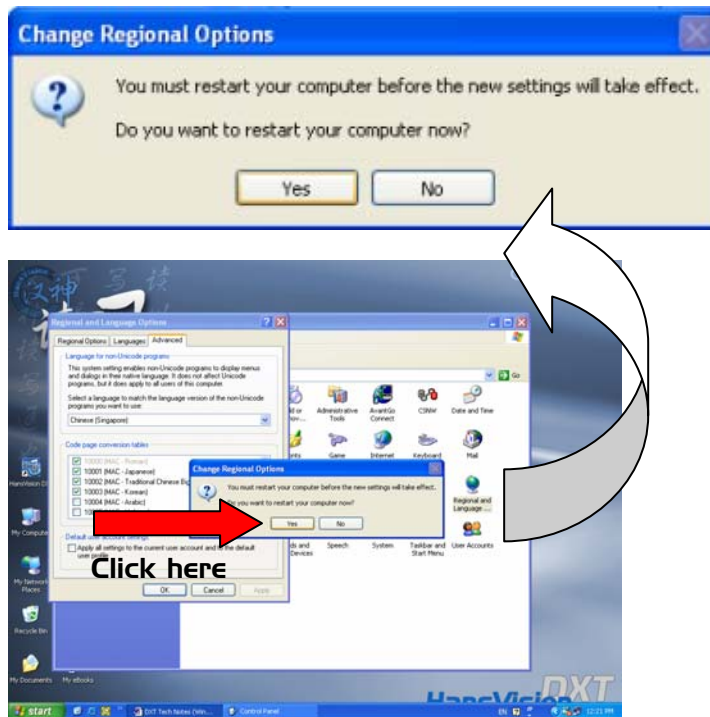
Change Regional Options

You must restart your computer before the new settings will take effect.

Do you want to restart your computer now?

Yes No

Regional and Language Options

Regional Options Languages Advanced

Language for non-Unicode programs

This system setting enables non-Unicode programs to display menus and dialogs in their native language. It does not affect Unicode programs, but it does apply to all users of this computer.

Select a language to match the language version of the non-Unicode programs you want to use:

Chinese (Singapore)

Code page conversion tables

10000 (MAC - Roman)
10001 (MAC - Japanese)
10002 (MAC - Traditional Chinese Big5)
10003 (MAC - Korean)
10004 (MAC - Arabic)

Default user account settings

Apply all settings to the current user account and to the default user profile

OK Cancel Apply

Change Regional Options

You must restart your computer before the new settings will take effect.

Do you want to restart your computer now?

Yes No

Click here

Administrative Tools AvantGo Connect CSNW Date and Time

Game Internet Keyboard Mail

Regional and Language ...

Speech System Taskbar and Start Menu User Accounts

HanvVision D

My Computer

My Network Places

Recycle Bin

My Documents My eBooks

HansVision DXT

start DXT Tech Notes (Win... Control Panel

EN 12:21 PM